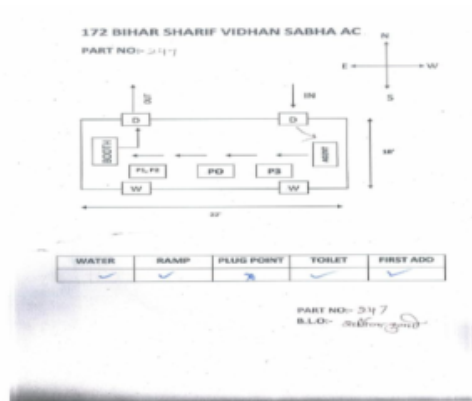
172 BIHAR SHARIF VIDHAN SABHA AC

PART NO:- 347

N
E
W
S

OUT
IN

D
D

BOOTH
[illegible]

P1, P2
PO
P3

W
W

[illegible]
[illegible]

| WATER | RAMP | PLUG POINT | TOILET | FIRST ADD |
|---|---|---|---|---|
| ✓ | ✓ | x | ✓ | ✓ |

PART NO:- 347
B.L.O:- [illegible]